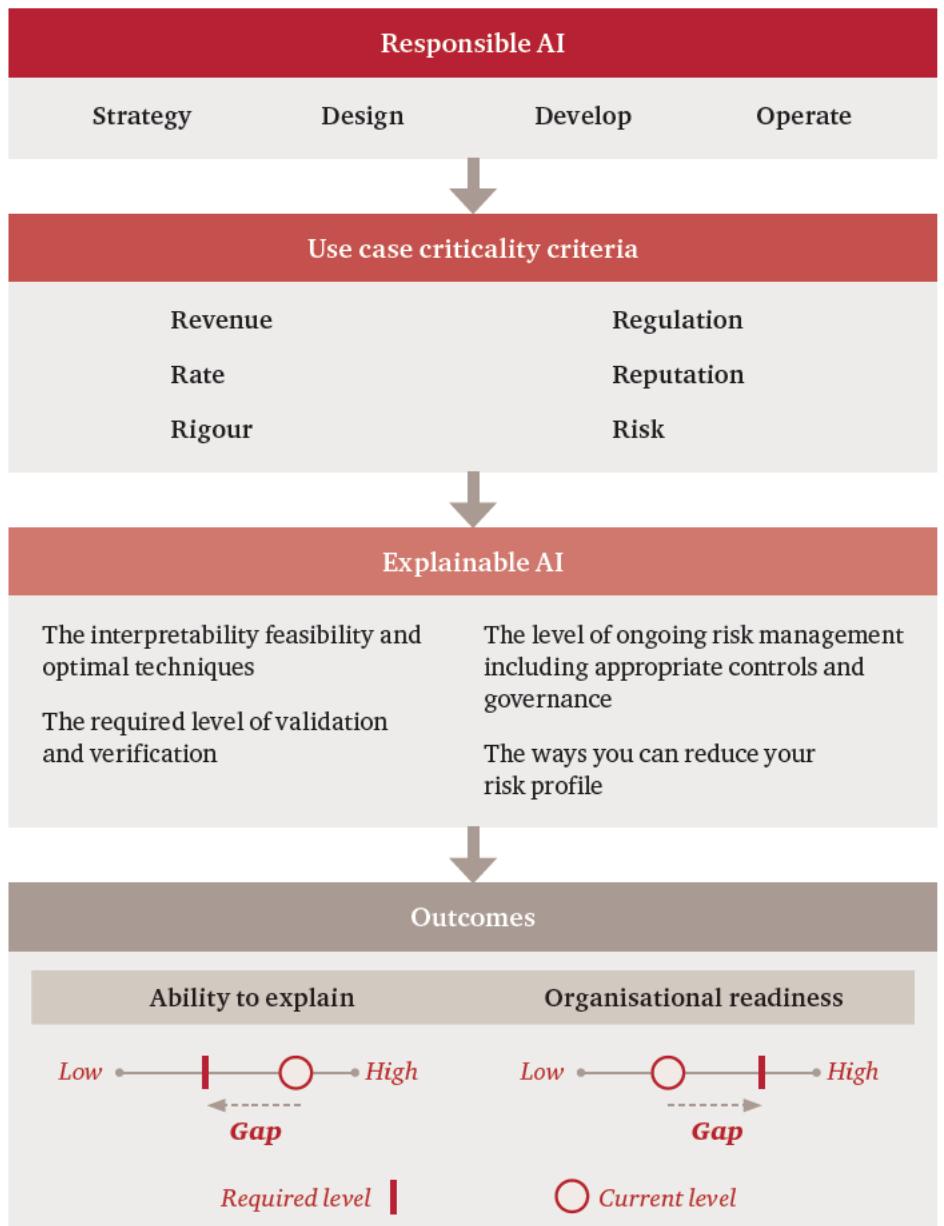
Responsible AI

Strategy Design Develop Operate

Use case criticality criteria

Revenue

Rate

Rigour

Regulation

Reputation

Risk

Explainable AI

The interpretability feasibility and optimal techniques

The required level of validation and verification

The level of ongoing risk management including appropriate controls and governance

The ways you can reduce your risk profile

Outcomes

Ability to explain

Low High

Gap

Organisational readiness

Low High

Gap

Required level

Current level